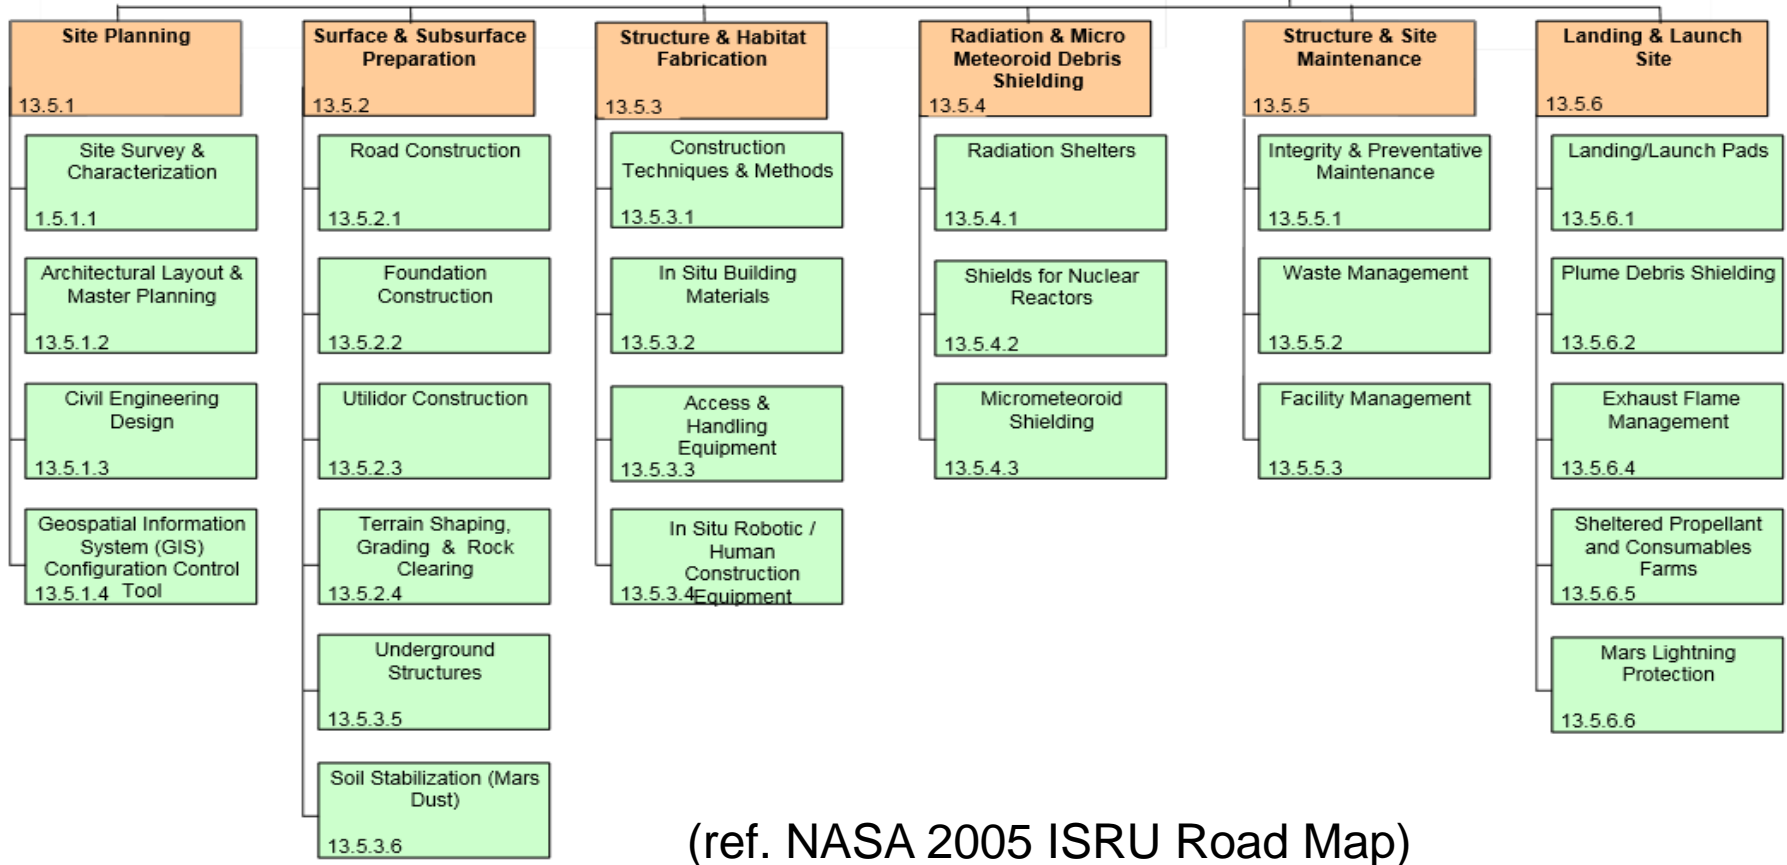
Site Planning
13.5.1

Site Survey & Characterization
1.5.1.1

Architectural Layout & Master Planning
13.5.1.2

Civil Engineering Design
13.5.1.3

Geospatial Information System (GIS) Configuration Control Tool
13.5.1.4

Surface & Subsurface Preparation
13.5.2

Road Construction
13.5.2.1

Foundation Construction
13.5.2.2

Utilidor Construction
13.5.2.3

Terrain Shaping, Grading & Rock Clearing
13.5.2.4

Underground Structures
13.5.3.5

Soil Stabilization (Mars Dust)
13.5.3.6

Structure & Habitat Fabrication
13.5.3

Construction Techniques & Methods
13.5.3.1

In Situ Building Materials
13.5.3.2

Access & Handling Equipment
13.5.3.3

In Situ Robotic / Human Construction Equipment
13.5.3.4

Radiation & Micro Meteoroid Debris Shielding
13.5.4

Radiation Shelters
13.5.4.1

Shields for Nuclear Reactors
13.5.4.2

Micrometeoroid Shielding
13.5.4.3

Structure & Site Maintenance
13.5.5

Integrity & Preventative Maintenance
13.5.5.1

Waste Management
13.5.5.2

Facility Management
13.5.5.3

Landing & Launch Site
13.5.6

Landing/Launch Pads
13.5.6.1

Plume Debris Shielding
13.5.6.2

Exhaust Flame Management
13.5.6.4

Sheltered Propellant and Consumables Farms
13.5.6.5

Mars Lightning Protection
13.5.6.6

(ref. NASA 2005 ISRU Road Map)